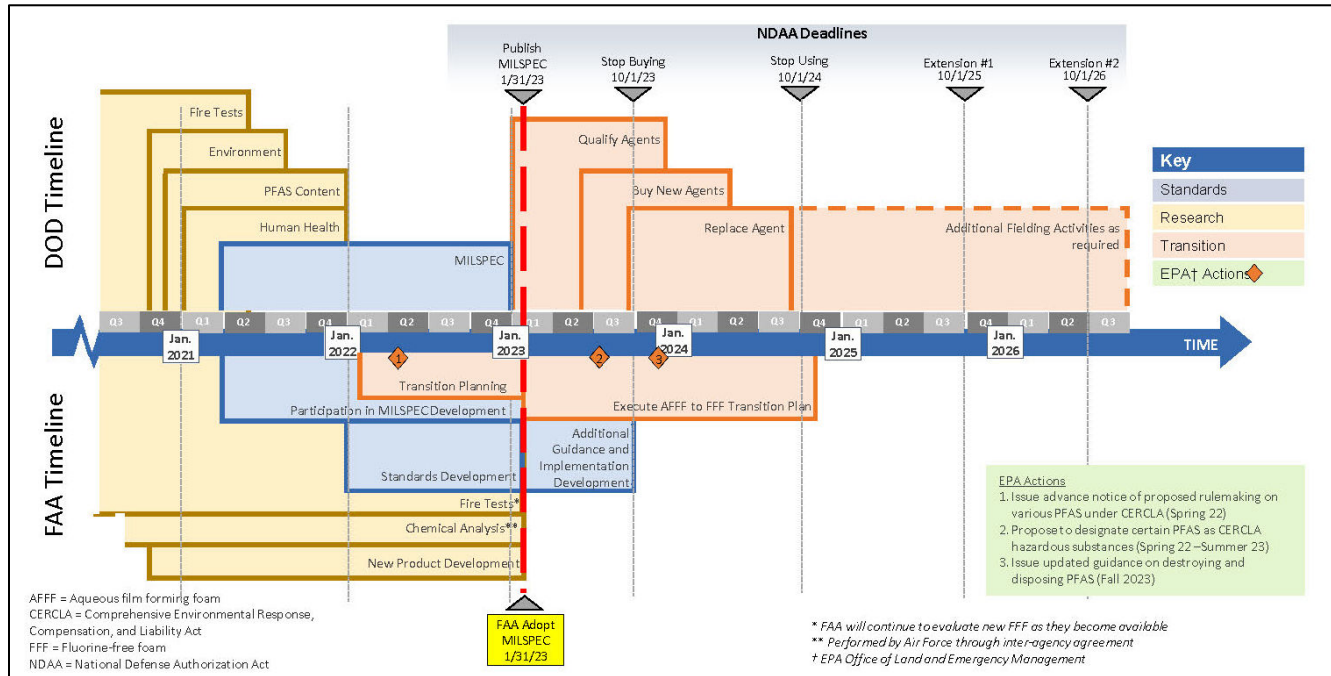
NDAA Deadlines

Publish MILSPEC 1/31/23

Stop Buying 10/1/23

Stop Using 10/1/24

Extension #1 10/1/25

Extension #2 10/1/26

DOD Timeline

Fire Tests

Environment

PFAS Content

Human Health

MILSPEC

Qualify Agents

Buy New Agents

Replace Agent

Additional Fielding Activities as required

Key

Standards

Research

Transition

EPA† Actions

Q3 Q4 Q1 Q2 Q3 Q4 Q1 Q2 Q3 Q4 Q1 Q2 Q3 Q4 Q1 Q2 Q3 Q4 Q1 Q2 Q3 Q4 Q1 Q2 Q3

Jan. 2021

Jan. 2022

Jan. 2023

Jan. 2024

Jan. 2025

Jan. 2026

TIME

1

2

3

FAA Timeline

Transition Planning

Participation in MILSPEC Development

Execute AFFF to FFF Transition Plan

Additional Guidance and Implementation Development

Standards Development

Fire Tests*

Chemical Analysis**

New Product Development

EPA Actions
1. Issue advance notice of proposed rulemaking on various PFAS under CERCLA (Spring 22)
2. Propose to designate certain PFAS as CERCLA hazardous substances (Spring 22 – Summer 23)
3. Issue updated guidance on destroying and disposing PFAS (Fall 2023)

AFFF = Aqueous film forming foam
CERCLA = Comprehensive Environmental Response, Compensation, and Liability Act
FFF = Fluorine-free foam
NDAA = National Defense Authorization Act

FAA Adopt MILSPEC 1/31/23

* FAA will continue to evaluate new FFF as they become available
** Performed by Air Force through inter-agency agreement
† EPA Office of Land and Emergency Management